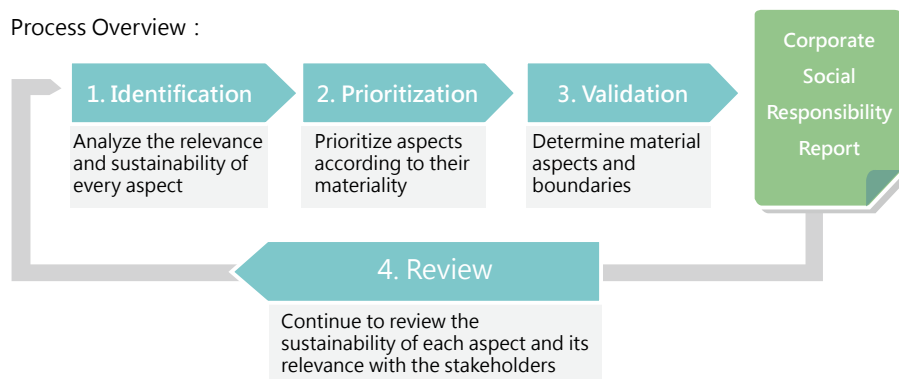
Process Overview：

1. Identification

Analyze the relevance and sustainability of every aspect

2. Prioritization

Prioritize aspects according to their materiality

3. Validation

Determine material aspects and boundaries

Corporate Social Responsibility Report

4. Review

Continue to review the sustainability of each aspect and its relevance with the stakeholders